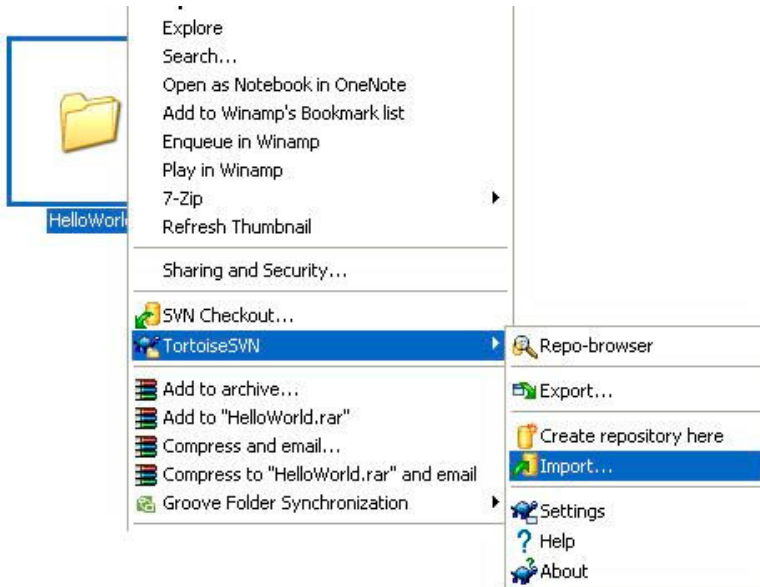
Explore
Search...
Open as Notebook in OneNote
Add to Winamp's Bookmark list
Enqueue in Winamp
Play in Winamp
7-Zip
Refresh Thumbnail

HelloWorl

Sharing and Security...

SVN Checkout...
TortoiseSVN

Add to archive...
Add to "HelloWorld.rar"
Compress and email...
Compress to "HelloWorld.rar" and email
Groove Folder Synchronization

Repo-browser

Export...

Create repository here
Import...

Settings
Help
About